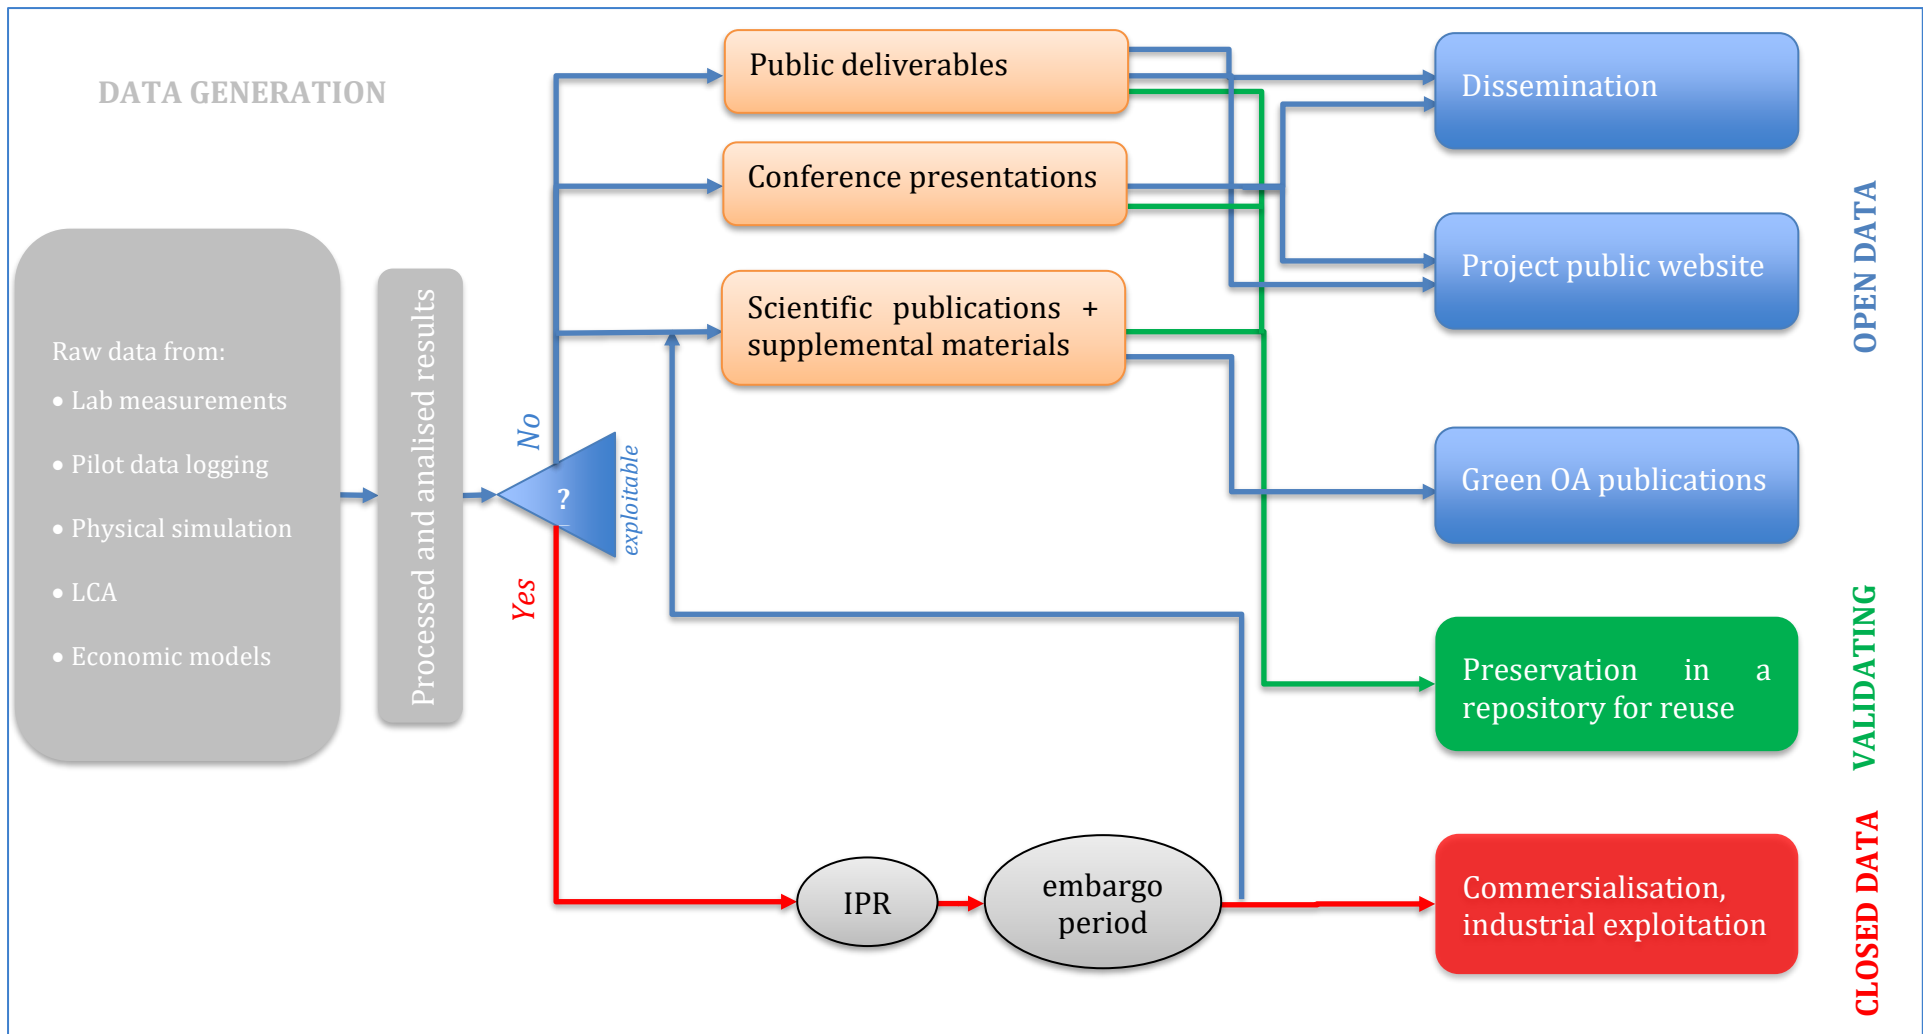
DATA GENERATION

Raw data from:

• Lab measurements

• Pilot data logging

• Physical simulation

• LCA

• Economic models

Processed and analised results

No

?

exploitable

Yes

Public deliverables

Conference presentations

Scientific publications + supplemental materials

IPR

embargo period

Dissemination

Project public website

Green OA publications

Preservation in a repository for reuse

Commersialisation, industrial exploitation

OPEN DATA

VALIDATING

CLOSED DATA